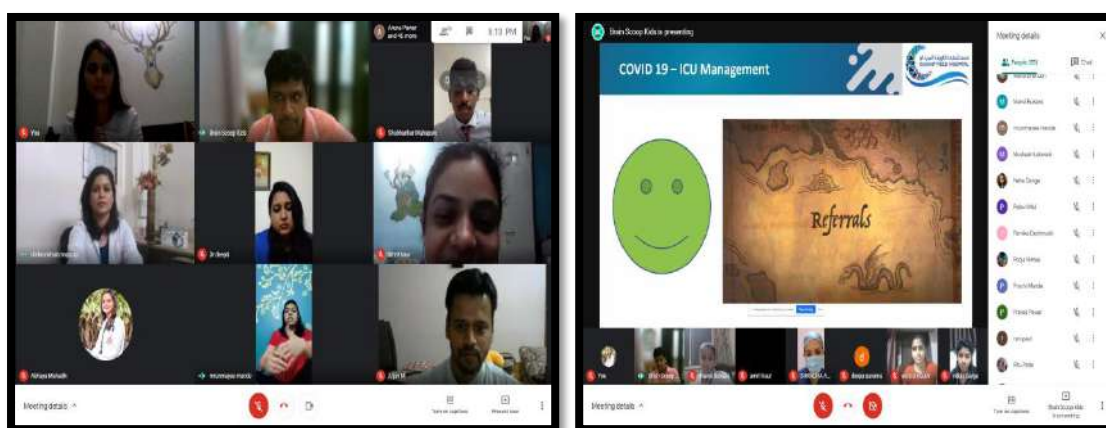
Aruna Pawar and 16 more

5:13 PM

You

Brain Scoop Kids

Shubhankar Mahajan

Dr Swati

Nihara Mahadik

Mrunmayee Haridas

Brain Scoop Kids is presenting

COVID 19 – ICU Management

Referrals

Meeting details

People

Chat

Meeting details ^

Turn on captions

Present now

Brain Scoop Kids is presenting